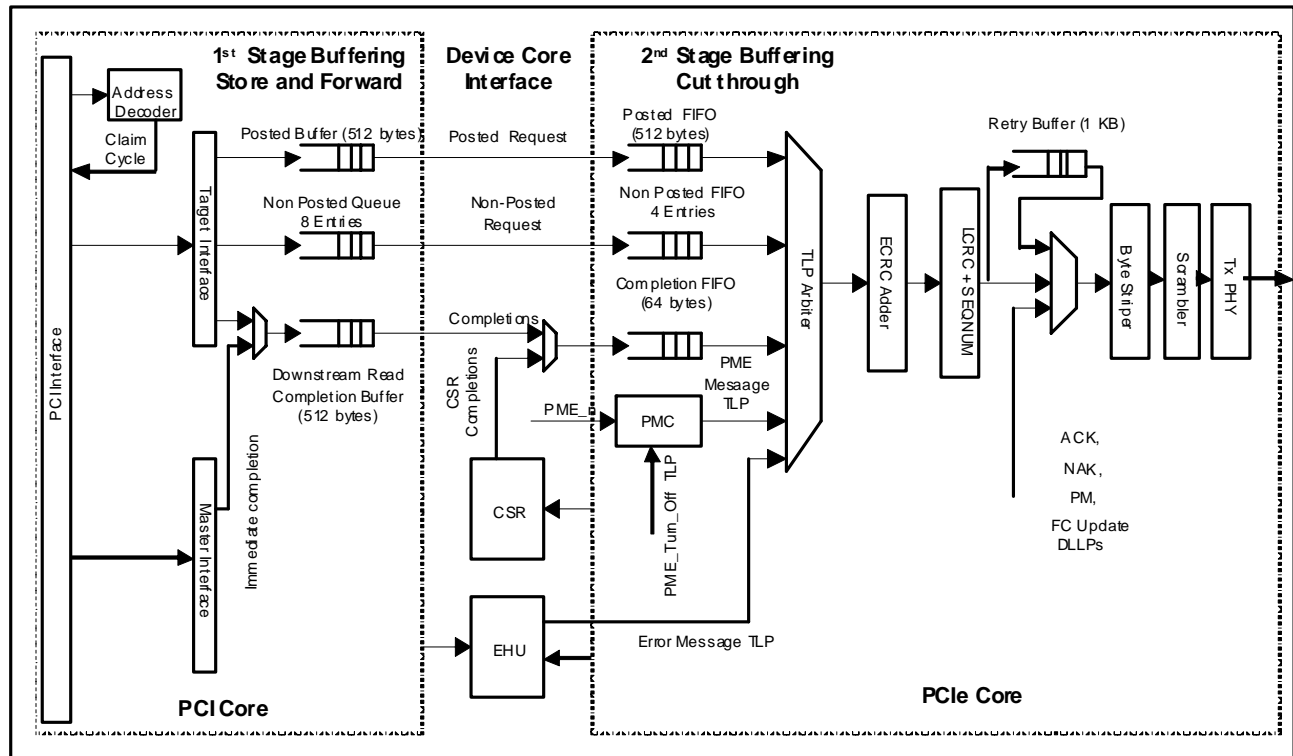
1st Stage Buffering
Store and Forward

Device Core
Interface

2nd Stage Buffering
Cut through

Address
Decoder

Claim
Cycle

Posted Buffer (512 bytes)

Posted Request

Posted FIFO
(512 bytes)

Retry Buffer (1 KB)

Target Interface

Non Posted Queue
8 Entries

Non-Posted
Request

Non Posted FIFO
4 Entries

TLP Arbiter

ECRC Adder

LCRC + SEQNUM

Byte Striper

Scrambler

Tx PHY

PCI Interface

Completion FIFO
(64 bytes)

Completions

Downstream Read
Completion Buffer
(512 bytes)

CSR
Completions

PME
Mesaage
TLP

PME_n

PMC

Immediate completion

Master Interface

CSR

PME_Turn_Off TLP

ACK,
NAK,
PM,
FC Update
DLLPs

EHU

Error Message TLP

PCI Core

PCIe Core